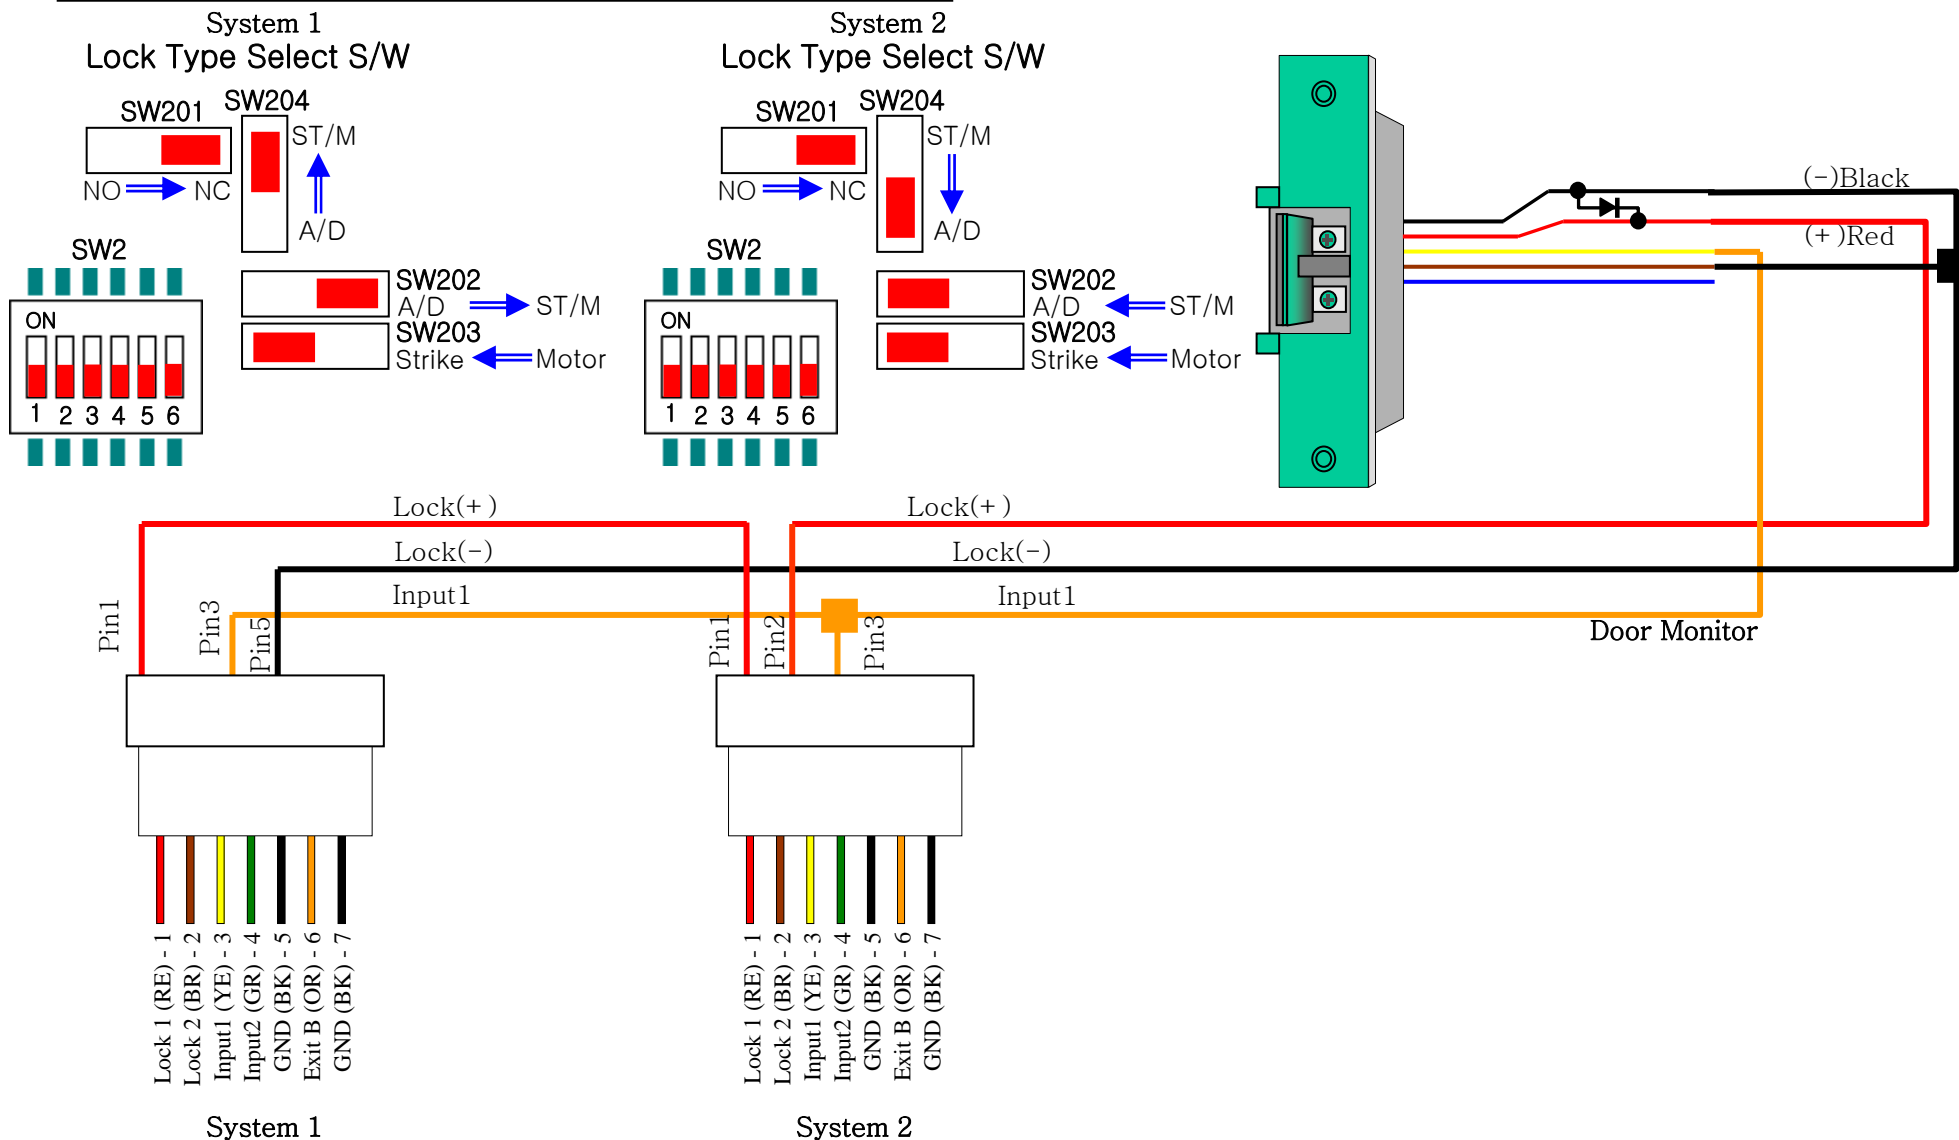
System 1
Lock Type Select S/W

SW201 SW204
ST/M
NO NC
A/D
SW2
ON
1 2 3 4 5 6
SW202
A/D ST/M
SW203
Strike Motor

System 2
Lock Type Select S/W

SW201 SW204
ST/M
NO NC
A/D
SW2
ON
1 2 3 4 5 6
SW202
A/D ST/M
SW203
Strike Motor

(−)Black
(+)Red

Lock(+)
Lock(−)
Input1
Lock(+)
Lock(−)
Input1
Door Monitor

Pin1 Pin3 Pin5
Pin1 Pin2 Pin3

Lock 1 (RE) - 1
Lock 2 (BR) - 2
Input1 (YE) - 3
Input2 (GR) - 4
GND (BK) - 5
Exit B (OR) - 6
GND (BK) - 7

Lock 1 (RE) - 1
Lock 2 (BR) - 2
Input1 (YE) - 3
Input2 (GR) - 4
GND (BK) - 5
Exit B (OR) - 6
GND (BK) - 7

System 1
System 2